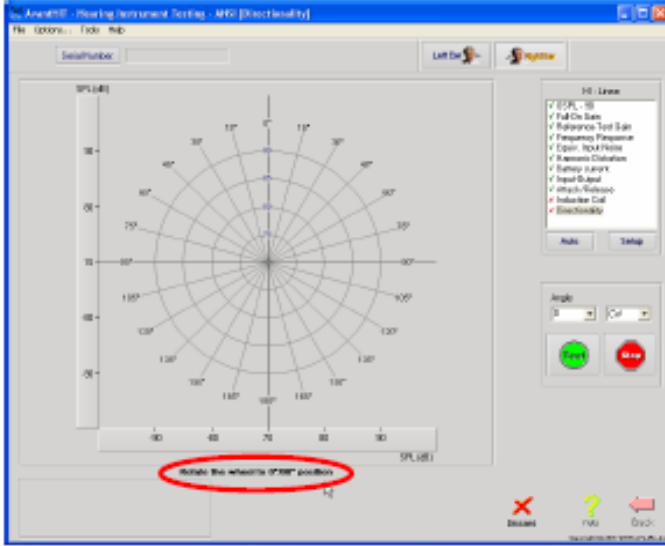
AnentHIT - Hearing Instrument Testing - ANSI [Directionality]

File Options... Tools Help

SerialNumber

Left Ear

Right Ear

SPL (dB)

90
80
70
60
50

0°
15°
30°
45°
60°
75°
90°
105°
120°
135°
150°
165°
180°
15°
30°
45°
60°
75°
90°
105°
120°
135°
150°
165°

90 80 70 80 90

SPL (dB)

Rotate the wheel to 0°/180° position

HI - Lines

✓ OSPL - 90
✓ Full On Gain
✓ Reference Test Gain
✓ Frequency Response
✓ Equiv. Input Noise
✓ Harmonic Distortion
✓ Battery current
✓ Input/Output
✓ Attack/Release
✗ Induction Coil
✗ Directionality

Auto

Setup

Angle

0

Ctrl

Start

Stop

Discard

Help

Back